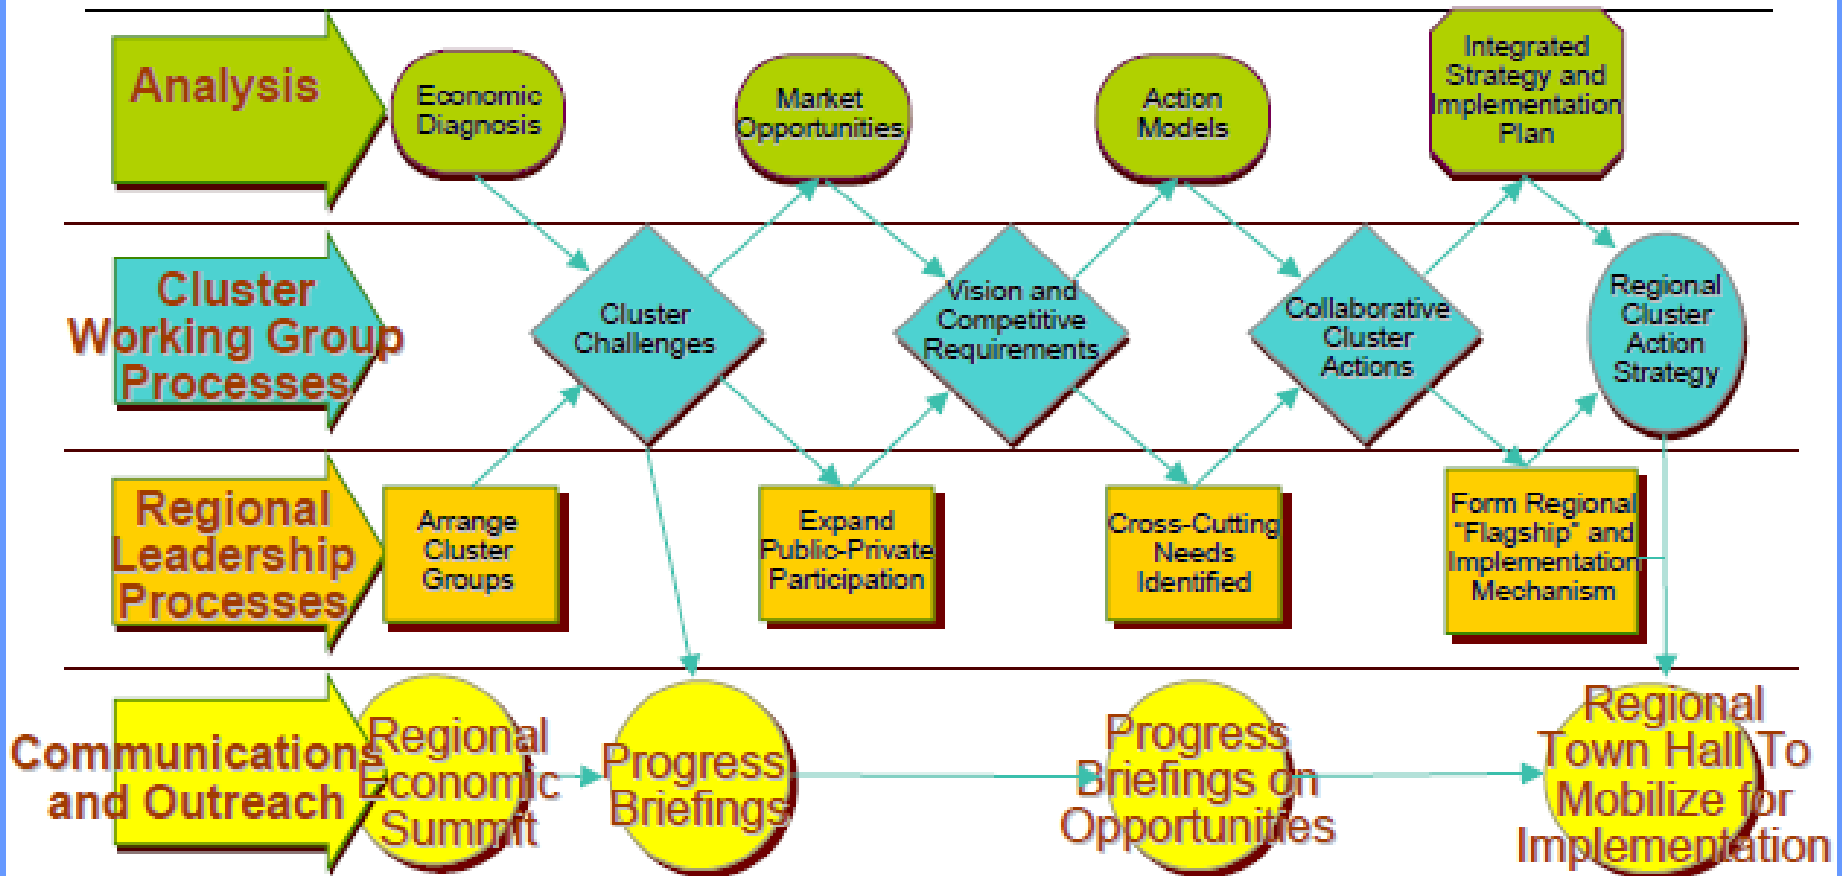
Analysis

Economic Diagnosis

Market Opportunities

Action Models

Integrated Strategy and Implementation Plan

Cluster Working Group Processes

Cluster Challenges

Vision and Competitive Requirements

Collaborative Cluster Actions

Regional Cluster Action Strategy

Regional Leadership Processes

Arrange Cluster Groups

Expand Public-Private Participation

Cross-Cutting Needs Identified

Form Regional "Flagship" and Implementation Mechanism

Communications and Outreach

Regional Economic Summit

Progress Briefings

Progress Briefings on Opportunities

Regional Town Hall To Mobilize for Implementation